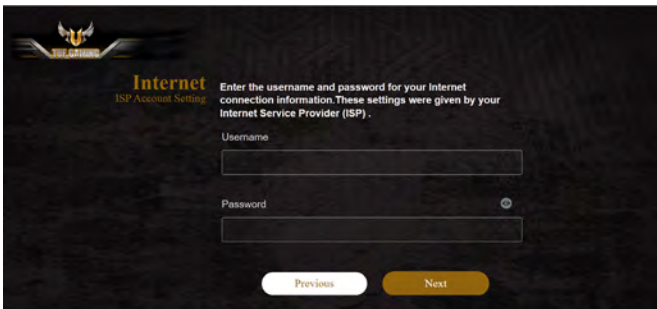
TUF GAMING

Internet
ISP Account Setting

Enter the username and password for your Internet connection information.These settings were given by your Internet Service Provider (ISP) .

Username

Password

Previous

Next